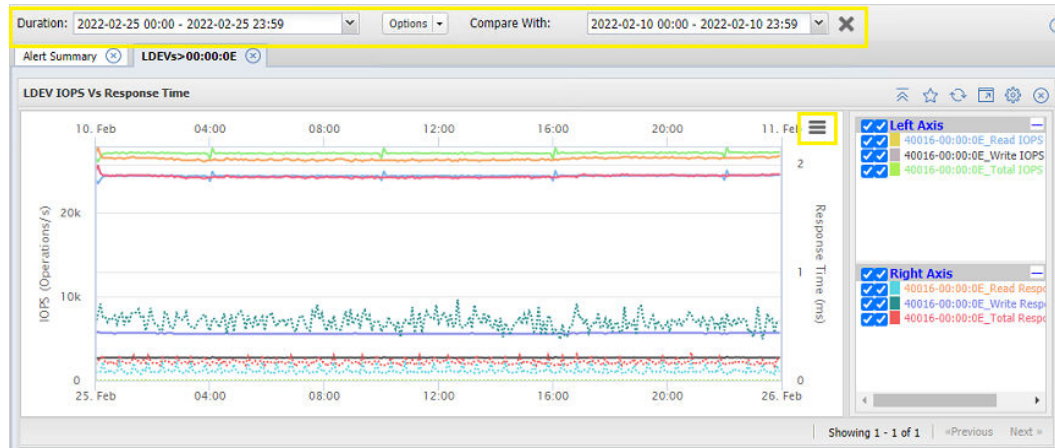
Duration: 2022-02-25 00:00 - 2022-02-25 23:59

Options

Compare With: 2022-02-10 00:00 - 2022-02-10 23:59

Alert Summary

LDEVs>00:00:0E

LDEV IOPS Vs Response Time

10. Feb 04:00 08:00 12:00 16:00 20:00 11. Feb

20k

10k

0

IOPS (Operations/s)

2

1

0

Response Time (ms)

25. Feb 04:00 08:00 12:00 16:00 20:00 26. Feb

Left Axis

40016-00:00:0E_Read IOPS

40016-00:00:0E_Write IOPS

40016-00:00:0E_Total IOPS

Right Axis

40016-00:00:0E_Read Respo

40016-00:00:0E_Write Respo

40016-00:00:0E_Total Respo

Showing 1 - 1 of 1

«Previous

Next »